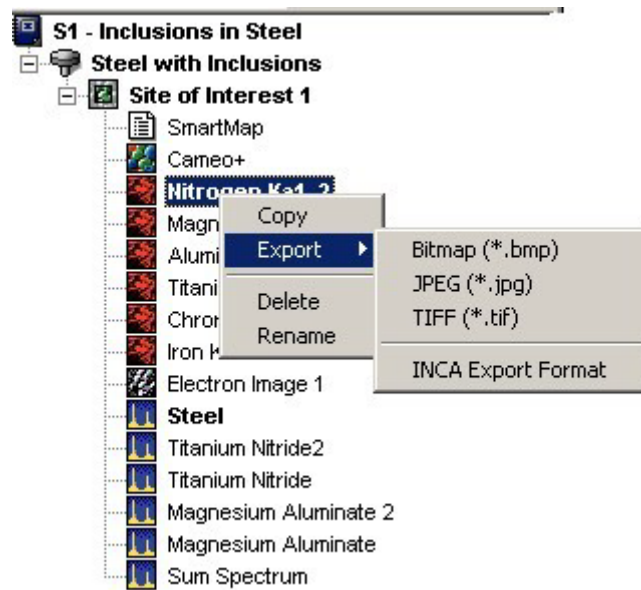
S1 - Inclusions in Steel
Steel with Inclusions
Site of Interest 1
SmartMap
Cameo+
Nitrogen Ka1_2
Magn
Alumi
Titani
Chron
Iron K
Electron Image 1
Steel
Titanium Nitride2
Titanium Nitride
Magnesium Aluminate 2
Magnesium Aluminate
Sum Spectrum

Copy
Export
Delete
Rename

Bitmap (*.bmp)
JPEG (*.jpg)
TIFF (*.tif)
INCA Export Format